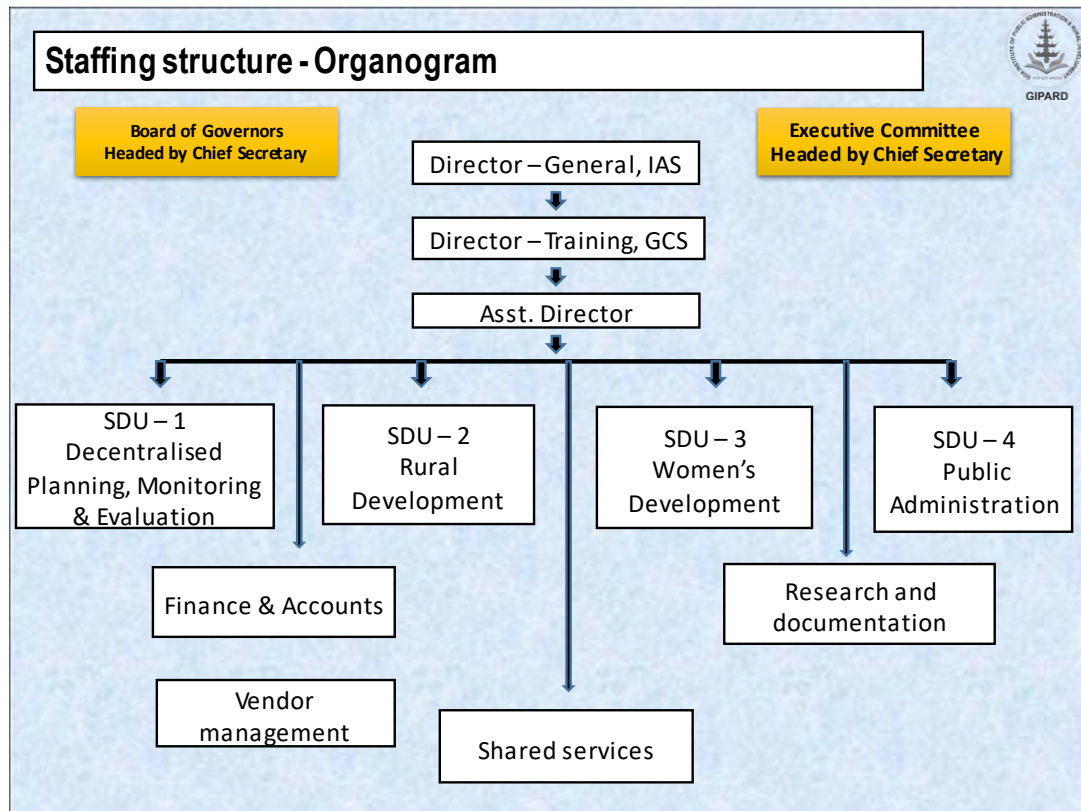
Staffing structure - Organogram

GIPARD

Board of Governors
Headed by Chief Secretary

Executive Committee
Headed by Chief Secretary

Director – General, IAS

Director – Training, GCS

Asst. Director

SDU – 1
Decentralised Planning, Monitoring & Evaluation

SDU – 2
Rural Development

SDU – 3
Women's Development

SDU – 4
Public Administration

Finance & Accounts

Research and documentation

Vendor management

Shared services